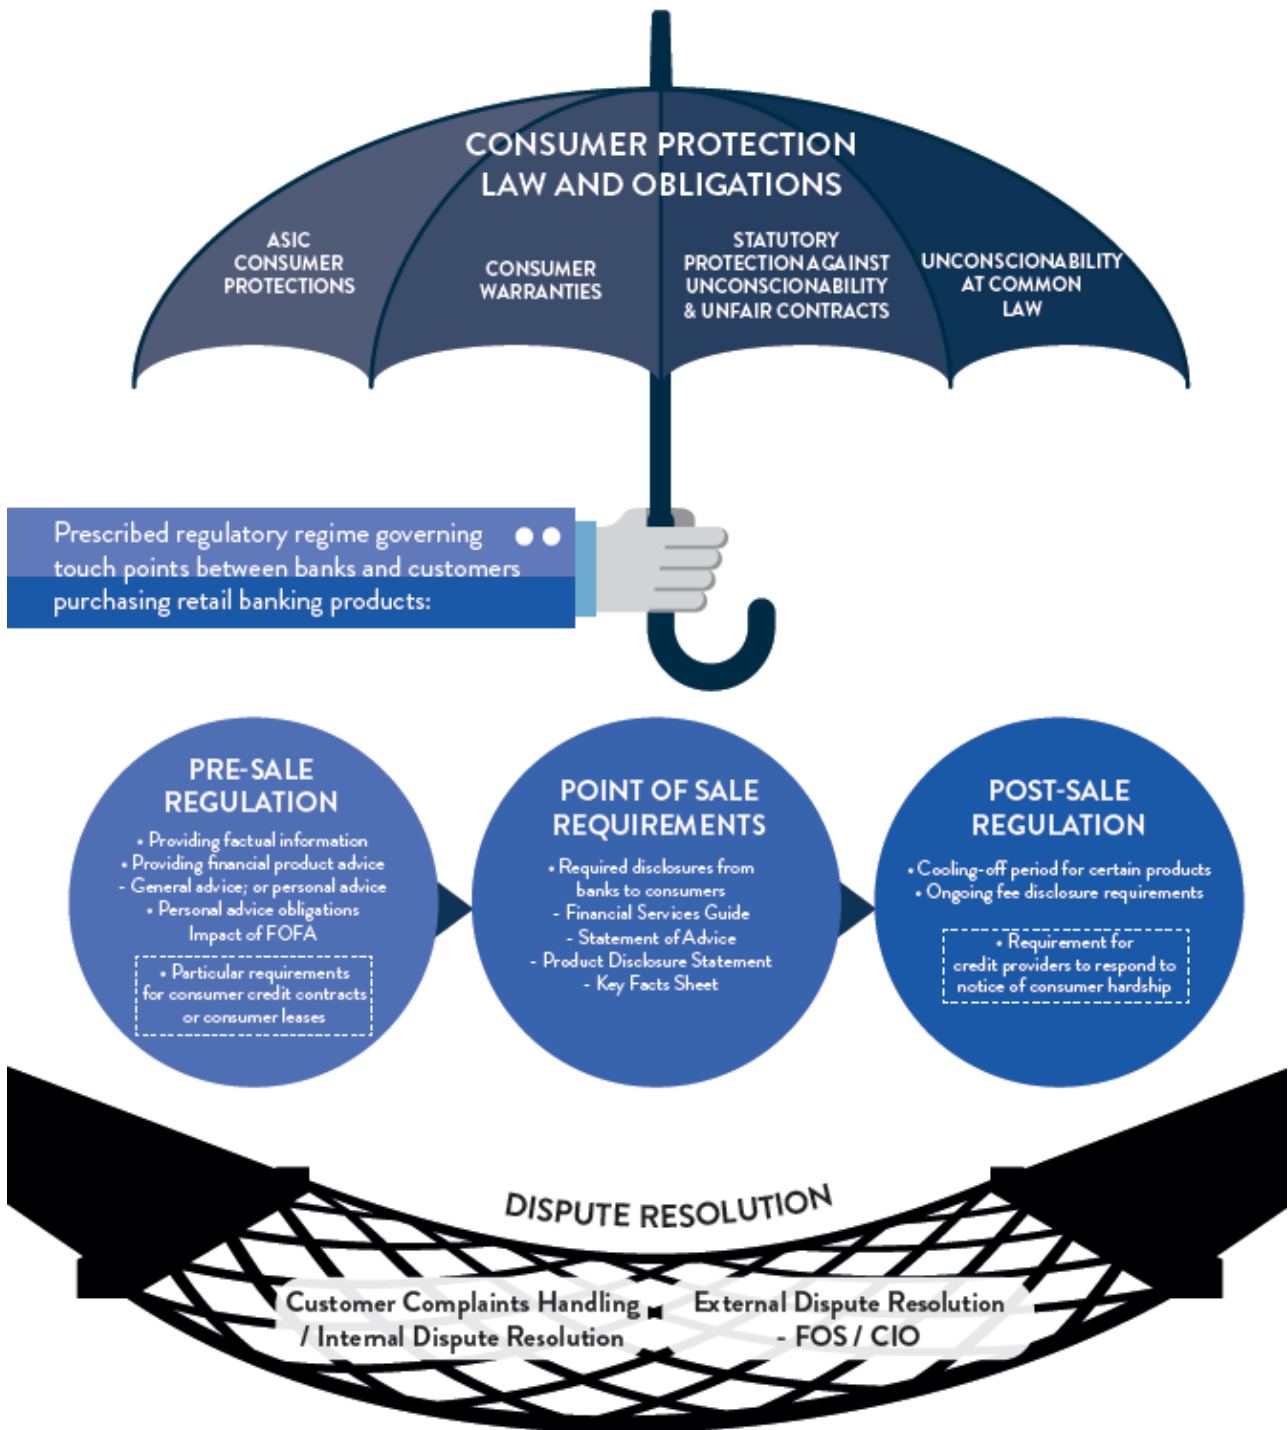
CONSUMER PROTECTION LAW AND OBLIGATIONS

ASIC CONSUMER PROTECTIONS

CONSUMER WARRANTIES

STATUTORY PROTECTION AGAINST UNCONSCIONABILITY & UNFAIR CONTRACTS

UNCONSCIONABILITY AT COMMON LAW

Prescribed regulatory regime governing touch points between banks and customers purchasing retail banking products:

PRE-SALE REGULATION

• Providing factual information
• Providing financial product advice
- General advice; or personal advice
• Personal advice obligations Impact of FOFA

• Particular requirements for consumer credit contracts or consumer leases

POINT OF SALE REQUIREMENTS

• Required disclosures from banks to consumers
- Financial Services Guide
- Statement of Advice
- Product Disclosure Statement
- Key Facts Sheet

POST-SALE REGULATION

• Cooling-off period for certain products
• Ongoing fee disclosure requirements

• Requirement for credit providers to respond to notice of consumer hardship

DISPUTE RESOLUTION

Customer Complaints Handling / Internal Dispute Resolution

External Dispute Resolution - FOS / CIO